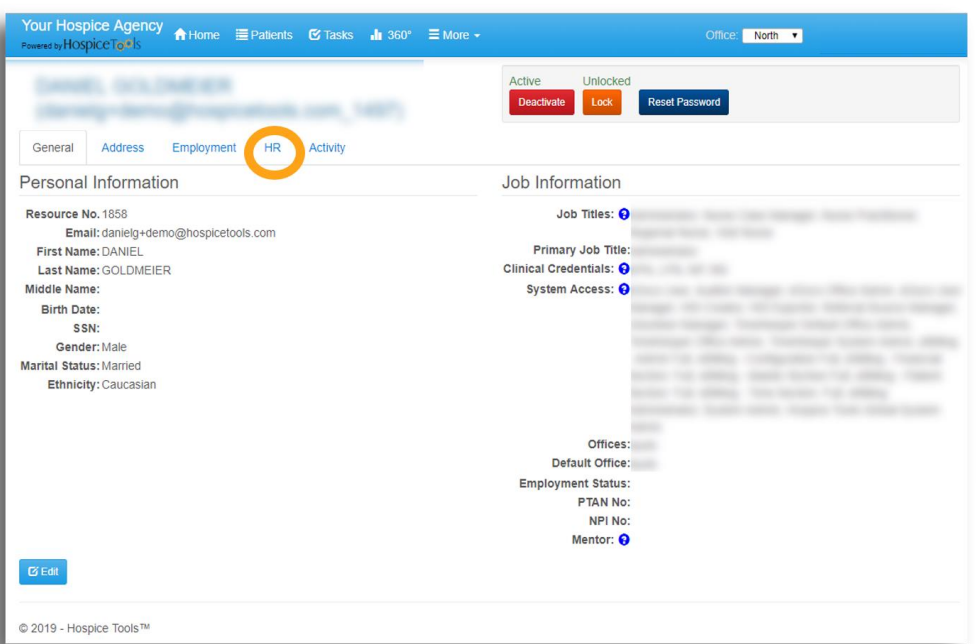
Your Hospice Agency
Powered by HospiceTools

Home Patients Tasks 360° More

Office: North

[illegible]
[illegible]

Active Unlocked
Deactivate Lock Reset Password

General Address Employment HR Activity

Personal Information

Resource No. 1858
Email: danielg+demo@hospicetools.com
First Name: DANIEL
Last Name: GOLDMEIER
Middle Name:
Birth Date:
SSN:
Gender: Male
Marital Status: Married
Ethnicity: Caucasian

Job Information

Job Titles: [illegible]
Primary Job Title: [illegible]
Clinical Credentials: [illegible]
System Access: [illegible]
Offices: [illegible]
Default Office: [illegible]
Employment Status:
PTAN No:
NPI No:
Mentor:

Edit

© 2019 - Hospice Tools™